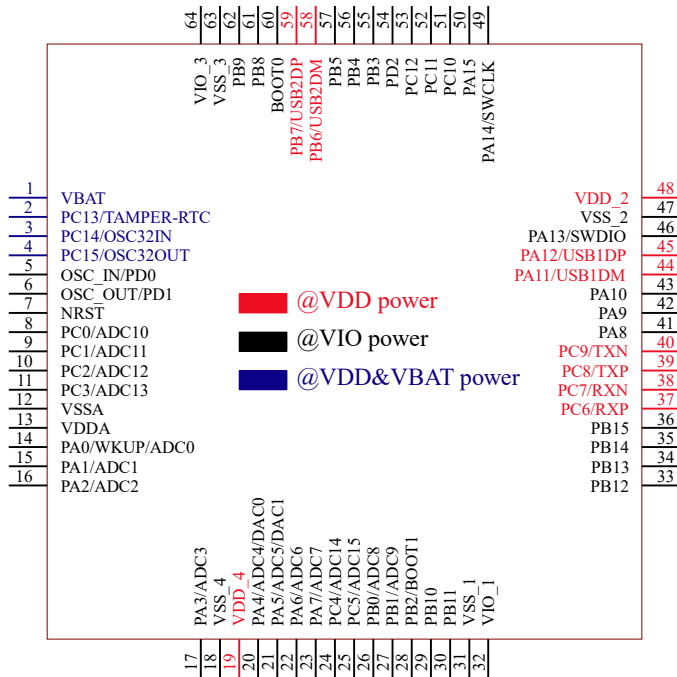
64 63 62 61 60 59 58 57 56 55 54 53 52 51 50 49

VIO_3 VSS_3 PB9 PB8 BOOT0 PB7/USB2DP PB6/USB2DM PB5 PB4 PB3 PD2 PC12 PC11 PC10 PA15 PA14/SWCLK

1 VBAT
2 PC13/TAMPER-RTC
3 PC14/OSC32IN
4 PC15/OSC32OUT
5 OSC_IN/PD0
6 OSC_OUT/PD1
7 NRST
8 PC0/ADC10
9 PC1/ADC11
10 PC2/ADC12
11 PC3/ADC13
12 VSSA
13 VDDA
14 PA0/WKUP/ADC0
15 PA1/ADC1
16 PA2/ADC2

@VDD power
@VIO power
@VDD&VBAT power

VDD_2 48
VSS_2 47
PA13/SWDIO 46
PA12/USB1DP 45
PA11/USB1DM 44
43
PA10 42
PA9 41
PA8
PC9/TXN 40
PC8/TXP 39
PC7/RXN 38
PC6/RXP 37
PB15 36
PB14 35
PB13 34
PB12 33

PA3/ADC3 VSS_4 VDD_4 PA4/ADC4/DAC0 PA5/ADC5/DAC1 PA6/ADC6 PA7/ADC7 PC4/ADC14 PC5/ADC15 PB0/ADC8 PB1/ADC9 PB2/BOOT1 PB10 PB11 VSS_1 VIO_1

17 18 19 20 21 22 23 24 25 26 27 28 29 30 31 32